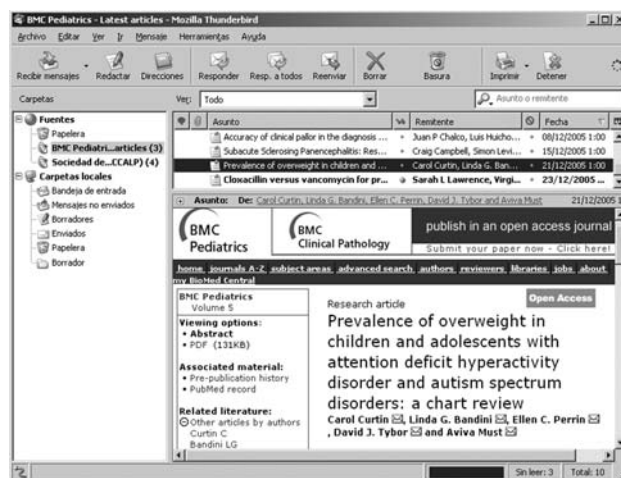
BMC Pediatrics - Latest articles - Mozilla Thunderbird

Archivo Editar Ver Ir Mensaje Herramientas Ayuda

Recibir mensajes Redactar Direcciones Responder Resp. a todos Reenviar Borrar Basura Imprimir Detener

Carpetas

Ver: Todo

Asunto o remitente

Fuentes
Papelera
BMC Pediatri...articles (3)
Sociedad de...CCALP) (4)
Carpetas locales
Bandeja de entrada
Mensajes no enviados
Borradores
Enviados
Papelera
Borrador

| Asunto | Remitente | Fecha |
|---|---|---|
| Accuracy of clinical pallor in the diagnosis ... | Juan P Chalco, Luis Huicho... | 08/12/2005 1:00 |
| Subacute Sclerosing Panencephalitis: Res... | Craig Campbell, Simon Levi... | 15/12/2005 1:00 |
| Prevalence of overweight in children and ... | Carol Curtin, Linda G. Ban... | 21/12/2005 1:00 |
| Cloxacillin versus vancomycin for pr... | Sarah L Lawrence, Virgi... | 23/12/2005 ... |

Asunto: De: Carol Curtin, Linda G. Bandini, Ellen C. Perrin, David J. Tybor and Aviva Must 21/12/2005 1

BMC Pediatrics

BMC Clinical Pathology

publish in an open access journal

Submit your paper now - Click here!

home journals A-Z subject areas advanced search authors reviewers libraries jobs about my BioMed Central

BMC Pediatrics
Volume 5

Viewing options:
• Abstract
• PDF (131KB)

Associated material:
• Pre-publication history
• PubMed record

Related literature:
Other articles by authors
Curtin C
Bandini LG

Research article

Open Access

Prevalence of overweight in children and adolescents with attention deficit hyperactivity disorder and autism spectrum disorders: a chart review

Carol Curtin, Linda G. Bandini, Ellen C. Perrin, David J. Tybor and Aviva Must

Sin leer: 3 Total: 10